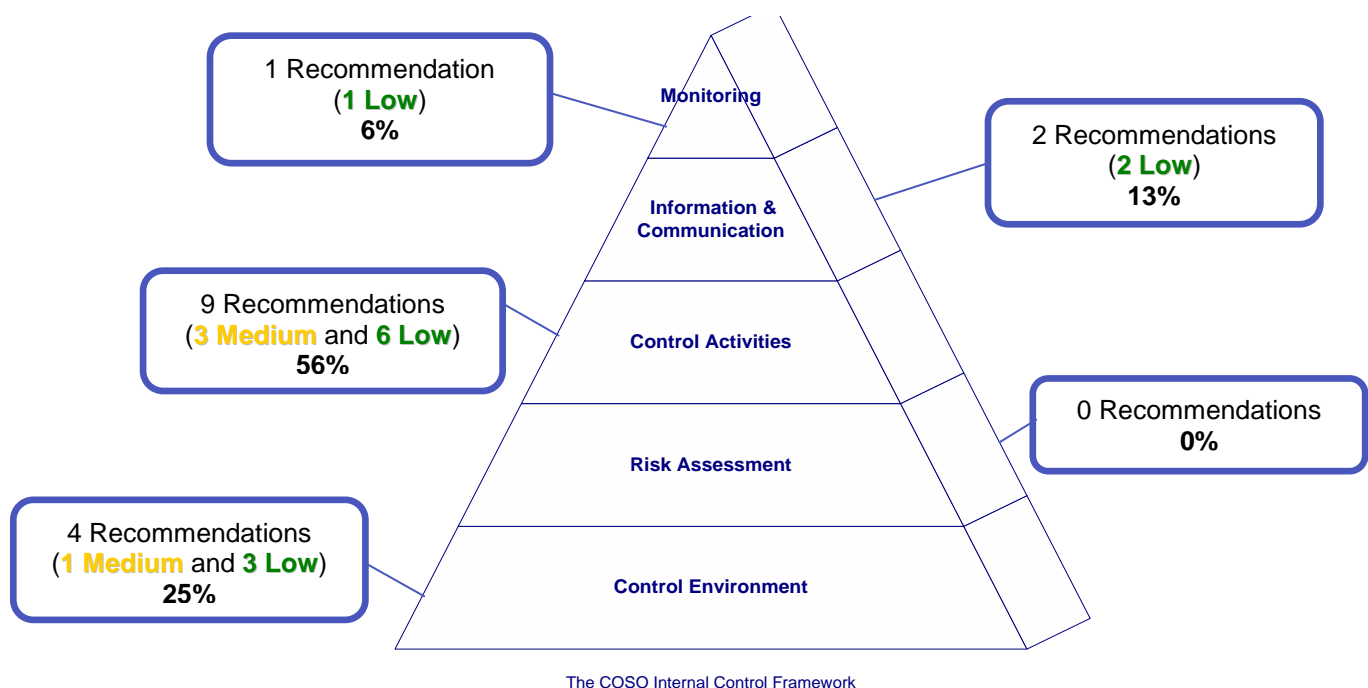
1 Recommendation
(1 Low)
6%

Monitoring

2 Recommendations
(2 Low)
13%

Information & Communication

9 Recommendations
(3 Medium and 6 Low)
56%

Control Activities

0 Recommendations
0%

Risk Assessment

4 Recommendations
(1 Medium and 3 Low)
25%

Control Environment

The COSO Internal Control Framework